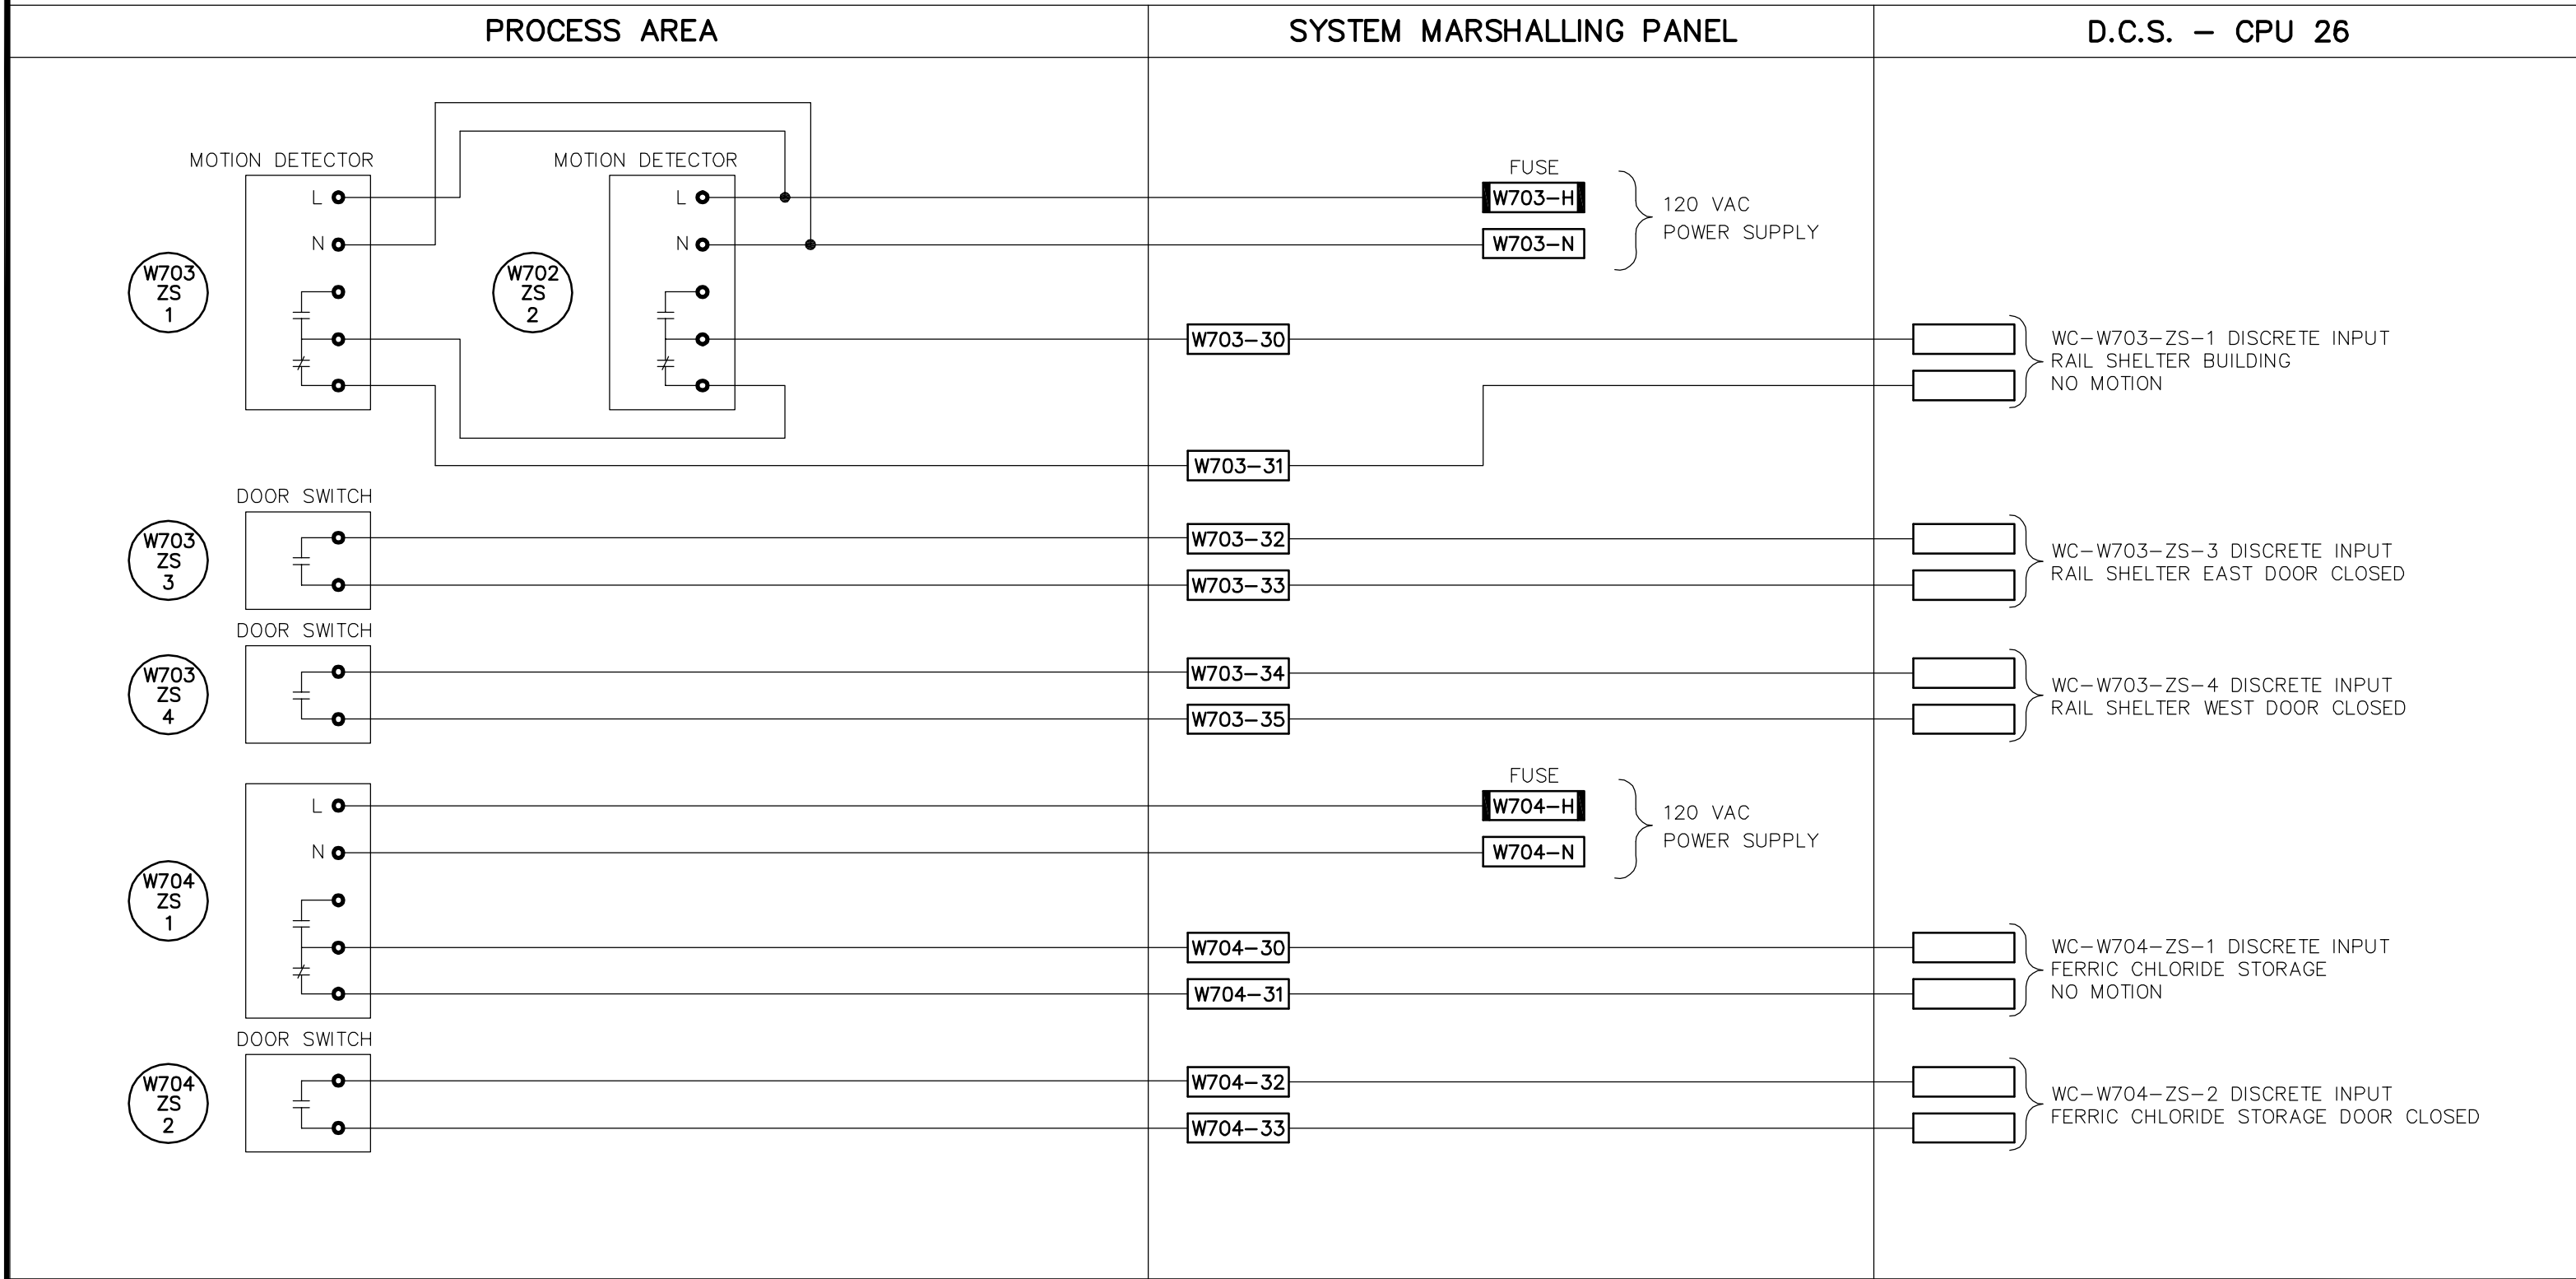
PROCESS AREA

SYSTEM MARSHALLING PANEL

D.C.S. – CPU 26

MOTION DETECTOR

L
N

W703
ZS
1

MOTION DETECTOR

L
N

W702
ZS
2

FUSE
W703–H
W703–N

120 VAC
POWER SUPPLY

W703–30

WC–W703–ZS–1 DISCRETE INPUT
RAIL SHELTER BUILDING
NO MOTION

W703–31

DOOR SWITCH

W703
ZS
3

W703–32
W703–33

WC–W703–ZS–3 DISCRETE INPUT
RAIL SHELTER EAST DOOR CLOSED

DOOR SWITCH

W703
ZS
4

W703–34
W703–35

WC–W703–ZS–4 DISCRETE INPUT
RAIL SHELTER WEST DOOR CLOSED

L
N

W704
ZS
1

FUSE
W704–H
W704–N

120 VAC
POWER SUPPLY

W704–30
W704–31

WC–W704–ZS–1 DISCRETE INPUT
FERRIC CHLORIDE STORAGE
NO MOTION

DOOR SWITCH

W704
ZS
2

W704–32
W704–33

WC–W704–ZS–2 DISCRETE INPUT
FERRIC CHLORIDE STORAGE DOOR CLOSED